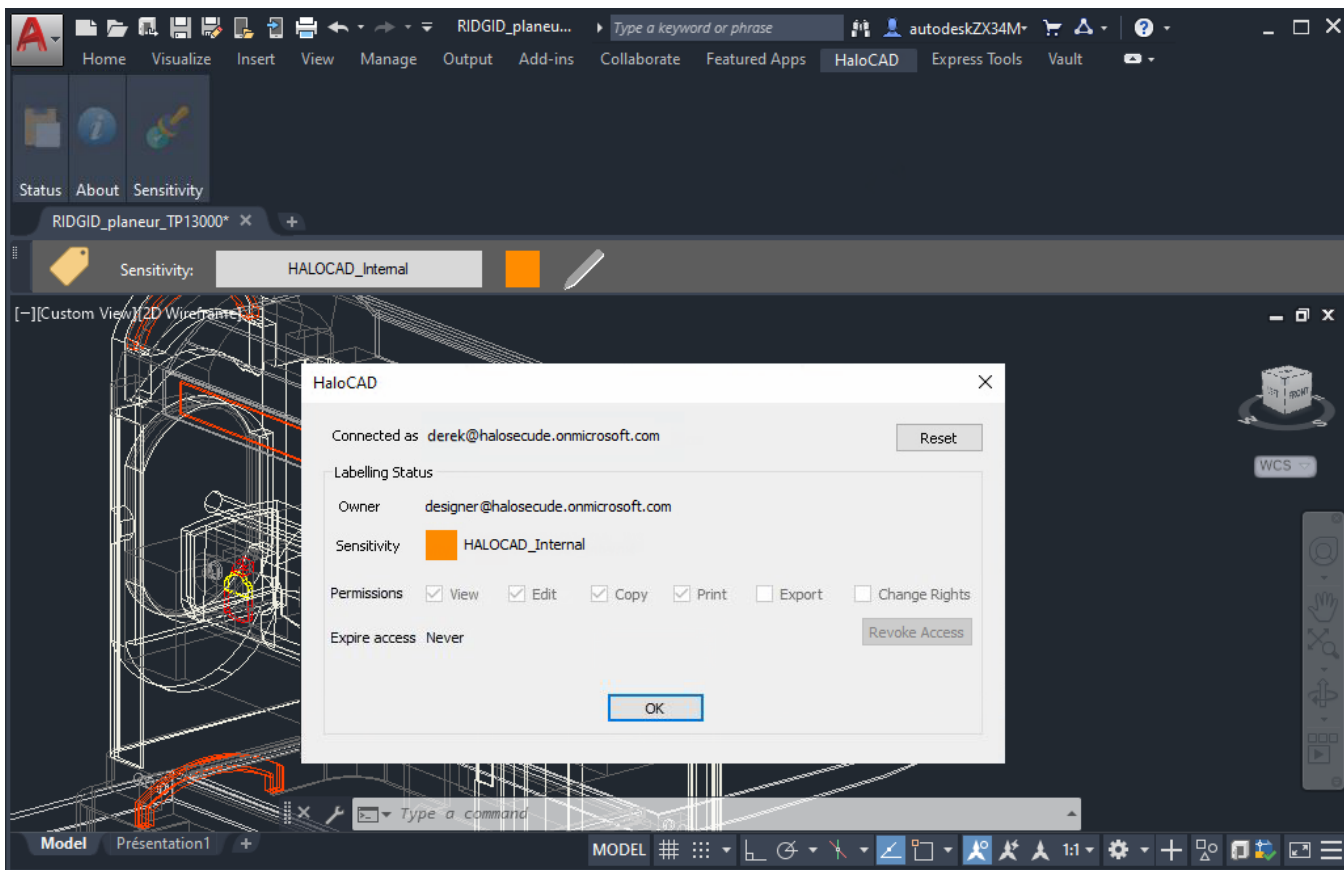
RIDGID_planeu...
Type a keyword or phrase
autodeskZX34M
Home Visualize Insert View Manage Output Add-ins Collaborate Featured Apps HaloCAD Express Tools Vault

Status About Sensitivity

RIDGID_planeur_TP13000*

Sensitivity: HALOCAD_Internal

[−][Custom View][2D Wireframe]

HaloCAD

Connected as derek@halosecude.onmicrosoft.com
Reset

Labelling Status
Owner designer@halosecude.onmicrosoft.com
Sensitivity HALOCAD_Internal
Permissions View Edit Copy Print Export Change Rights
Revoke Access
Expire access Never

OK

WCS

Type a command

Model Présentation1
MODEL 1:1